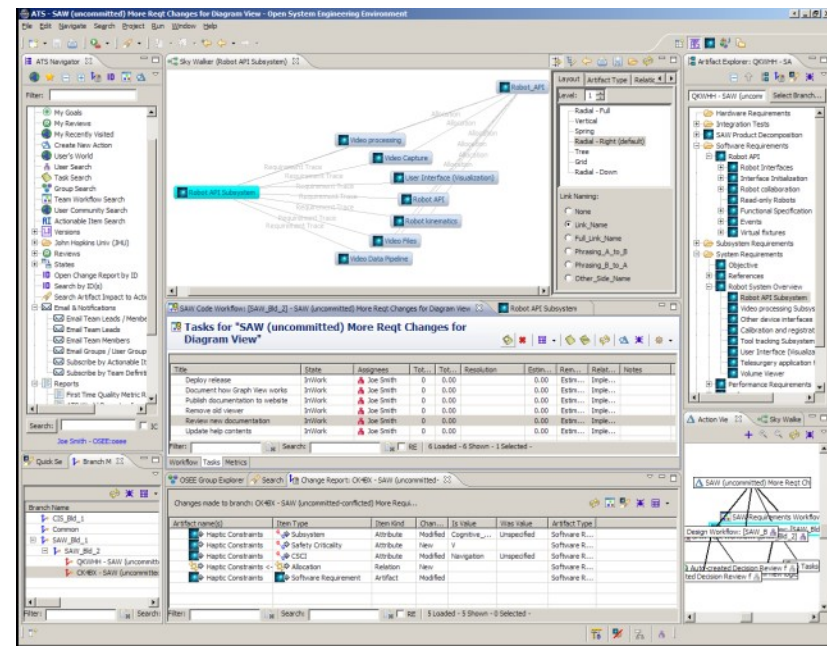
ATS - SAW (uncommitted) More Reqt Changes for Diagram View - Open System Engineering Environment

File Edit Navigate Search Project Run Window Help

ATS Navigator

Filter:

My Goals
My Reviews
My Recently Visited
Create New Action
User's World
User Search
Task Search
Group Search
Team Workflow Search
User Community Search
Actionable Item Search
Versions
John Hopkins Univ (JHU)
Reviews
States
Open Change Report by ID
Search by ID(s)
Search Artifact Impact to Acti
Email & Notifications
Email Team Leads / Membe
Email Team Leads
Email Team Members
Email Groups / User Group
Subscribe by Actionable It
Subscribe by Team Definiti
Reports
First Time Quality Metric R

Search:
Joe Smith - OSEE:osee

Quick Se | Branch M

Branch Name
CIS_Bld_1
Common
SAW_Bld_1
SAW_Bld_2
QKWHH - SAW (uncommi
CK4BX - SAW (uncommitte

Filter: Search

Sky Walker (Robot API Subsystem)

Robot API
Video processing
Video Capture
User Interface (Visualization)
Robot API Subsystem
Robot API
Robot kinematics
Video Files
Video Data Pipeline
Requirement Trace
Allocation

Layout | Artifact Type | Relatic
Level: 1
Radial - Full
Vertical
Spring
Radial - Right (default)
Tree
Grid
Radial - Down

Link Naming:
None
Link_Name
Full_Link_Name
Phrasing_A_to_B
Phrasing_B_to_A
Other_Side_Name

Artifact Explorer: QKWHH - SA
QKWHH - SAW (uncom | Select Branch...

Hardware Requirements
Integration Tests
SAW Product Decomposition
Software Requirements
Robot API
Robot Interfaces
Interface Initialization
Robot collaboration
Read-only Robots
Functional Specification
Events
Virtual fixtures
Subsystem Requirements
System Requirements
Objective
References
Robot System Overview
Robot API Subsystem
Video processing Subsys
Other device interfaces
Calibration and registrat
Tool tracking Subsystem
User Interface (Visualiza
Telesurgery application f
Volume Viewer
Performance Requirements

SAW Code Workflow: [SAW_Bld_2] - SAW (uncommitted) More Reqt Changes for Diagram View | Robot API Subsystem

Tasks for "SAW (uncommitted) More Reqt Changes for Diagram View"

| Title | State | Assignees | Tot... | Tot... | Resolution | Estim... | Rem... | Relat... | Notes |
|---|---|---|---|---|---|---|---|---|---|
| Deploy release | InWork | Joe Smith | 0 | 0.00 | | 0.00 | Estim... | Imple... | |
| Document how Graph View works | InWork | Joe Smith | 0 | 0.00 | | 0.00 | Estim... | Imple... | |
| Publish documentation to website | InWork | Joe Smith | 0 | 0.00 | | 0.00 | Estim... | Imple... | |
| Remove old viewer | InWork | Joe Smith | 0 | 0.00 | | 0.00 | Estim... | Imple... | |
| Review new documentation | InWork | Joe Smith | 0 | 0.00 | | 0.00 | Estim... | Imple... | |
| Update help contents | InWork | Joe Smith | 0 | 0.00 | | 0.00 | Estim... | Imple... | |

Filter: Search: RE 6 Loaded - 6 Shown - 1 Selected -
Workflow Tasks Metrics

OSEE Group Explorer | Search | Change Report: CK4BX - SAW (uncommitted- 

Changes made to branch: CK4BX - SAW (uncommitted-conflicted) More Requi...

| Artifact name(s) | Item Type | Item Kind | Chan... | Is Value | Was Value | Artifact Type |
|---|---|---|---|---|---|---|
| Haptic Constraints | Subsystem | Attribute | Modified | Cognitive_... | Unspecified | Software R... |
| Haptic Constraints | Safety Criticality | Attribute | New | V | | Software R... |
| Haptic Constraints | CSCI | Attribute | Modified | Navigation | Unspecified | Software R... |
| Haptic Constraints <- | Allocation | Relation | New | | | Software R... |
| Haptic Constraints | Software Requirement | Artifact | Modified | | | Software R... |

Filter: Search: RE 5 Loaded - 5 Shown - 0 Selected -

Action Vie | Sky Walke

SAW (uncommitted) More Reqt Ch
SAW Requirements Workflo
Design Workflow: [SAW_B_Bld_2
Auto-created Decision Review f
ted Decision Review f
Tasks